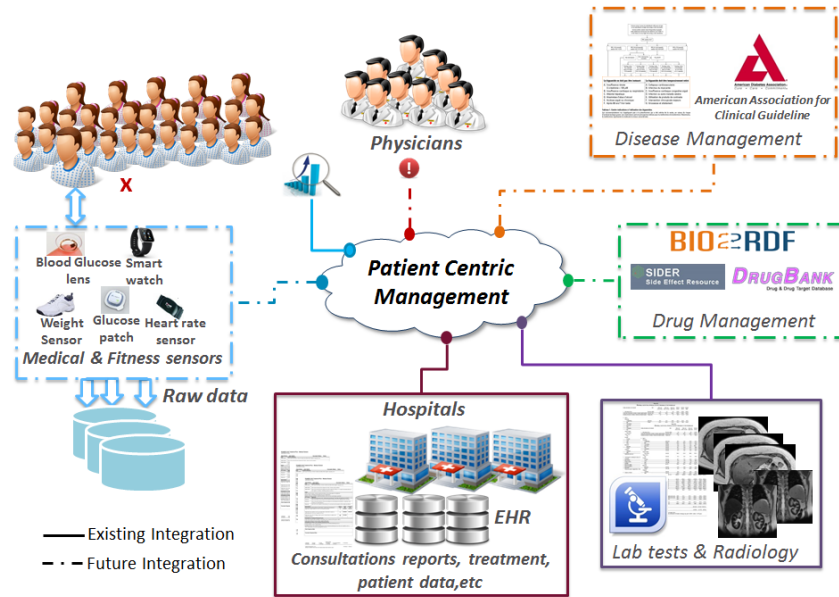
X

Physicians

American Diabetes Association

American Association for Clinical Guideline

Disease Management

Blood Glucose lens

Smart watch

Weight Sensor

Glucose patch

Heart rate sensor

Medical & Fitness sensors

Raw data

Patient Centric Management

BIO2RDF

SIDER Side Effect Resource

DRUGBANK Drug & Drug Target Database

Drug Management

Hospitals

EHR

Consultations reports, treatment, patient data,etc

Lab tests & Radiology

Existing Integration

Future Integration